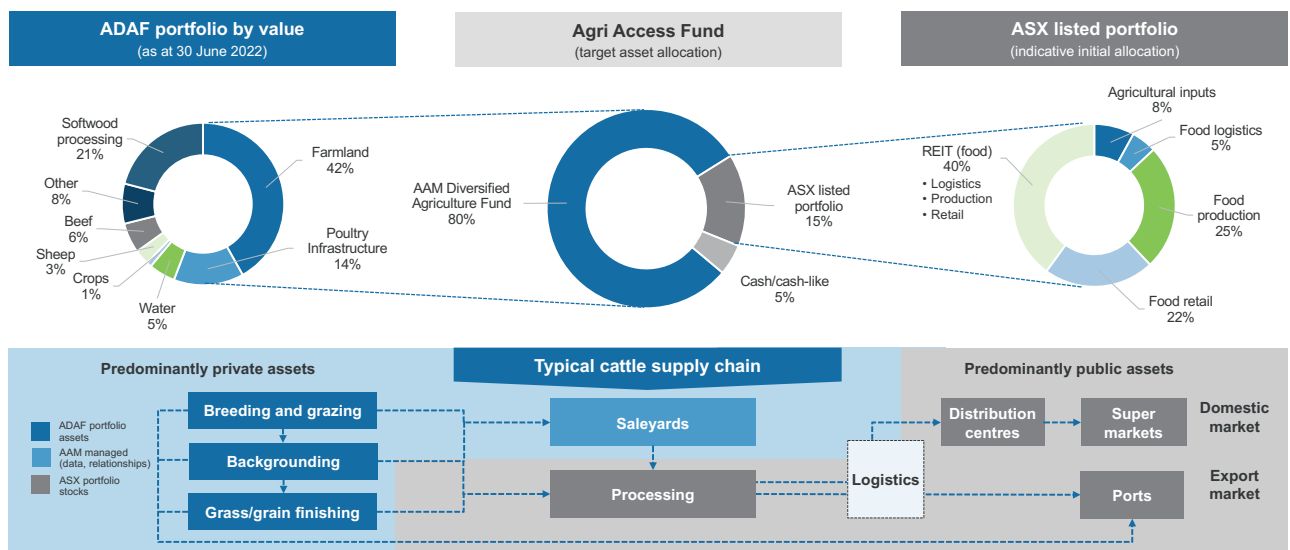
ADAF portfolio by value
(as at 30 June 2022)

Agri Access Fund
(target asset allocation)

ASX listed portfolio
(indicative initial allocation)

Softwood processing 21%

Other 8%

Beef 6%

Sheep 3%

Crops 1%

Water 5%

Farmland 42%

Poultry Infrastructure 14%

AAM Diversified Agriculture Fund 80%

ASX listed portfolio 15%

Cash/cash-like 5%

Agricultural inputs 8%

Food logistics 5%

REIT (food) 40%
• Logistics
• Production
• Retail

Food production 25%

Food retail 22%

Predominantly private assets

Typical cattle supply chain

Predominantly public assets

ADAF portfolio assets

AAM managed (data, relationships)

ASX portfolio stocks

Breeding and grazing

Backgrounding

Grass/grain finishing

Saleyards

Processing

Logistics

Distribution centres

Super markets

Domestic market

Ports

Export market